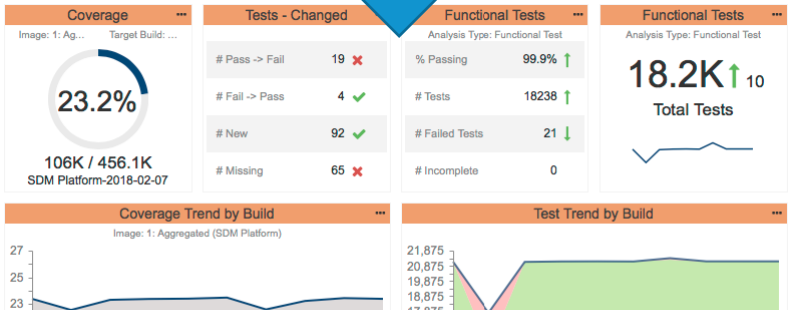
Coverage
Image: 1: Agg... Target Build: ...
23.2%
106K / 456.1K
SDM Platform-2018-02-07

Tests - Changed
| | |
|---|---|
| # Pass -> Fail | 19 |
| # Fail -> Pass | 4 |
| # New | 92 |
| # Missing | 65 |

Functional Tests
Analysis Type: Functional Test
| | |
|---|---|
| % Passing | 99.9% |
| # Tests | 18238 |
| # Failed Tests | 21 |
| # Incomplete | 0 |

Functional Tests
Analysis Type: Functional Test
18.2K 10
Total Tests

Coverage Trend by Build
Image: 1: Aggregated (SDM Platform)
27
25
23

Test Trend by Build
21,875
20,875
19,875
18,875
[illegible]